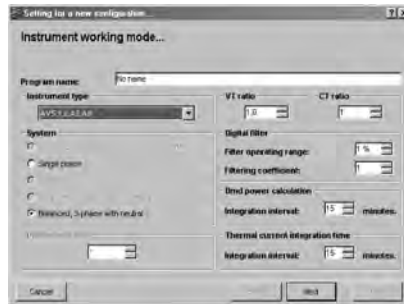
Setting for a new configuration...

Instrument working mode...

Program name: No name

Instrument type
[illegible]

VT ratio
1.0

CT ratio
1

System
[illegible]
Single phase
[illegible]
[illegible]
Balanced, 3-phase with neutral

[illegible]

Digital filter
Filter operating range: 1 %
Filtering coefficient: 1

Dmd power calculation
Integration interval: 15 minutes.

Thermal current integration time
Integration interval: 15 minutes.

Cancel
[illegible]
Next
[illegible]